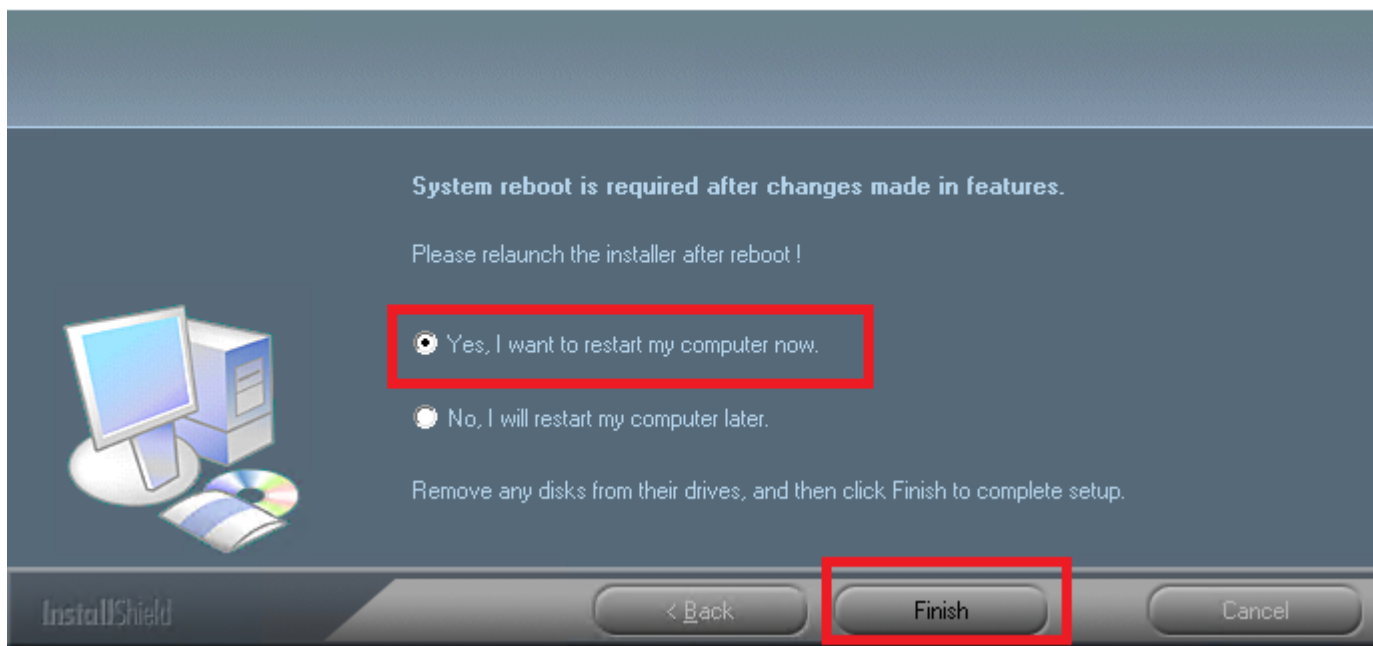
System reboot is required after changes made in features.

Please relaunch the installer after reboot !

Yes, I want to restart my computer now.

No, I will restart my computer later.

Remove any disks from their drives, and then click Finish to complete setup.

InstallShield

< Back

Finish

Cancel